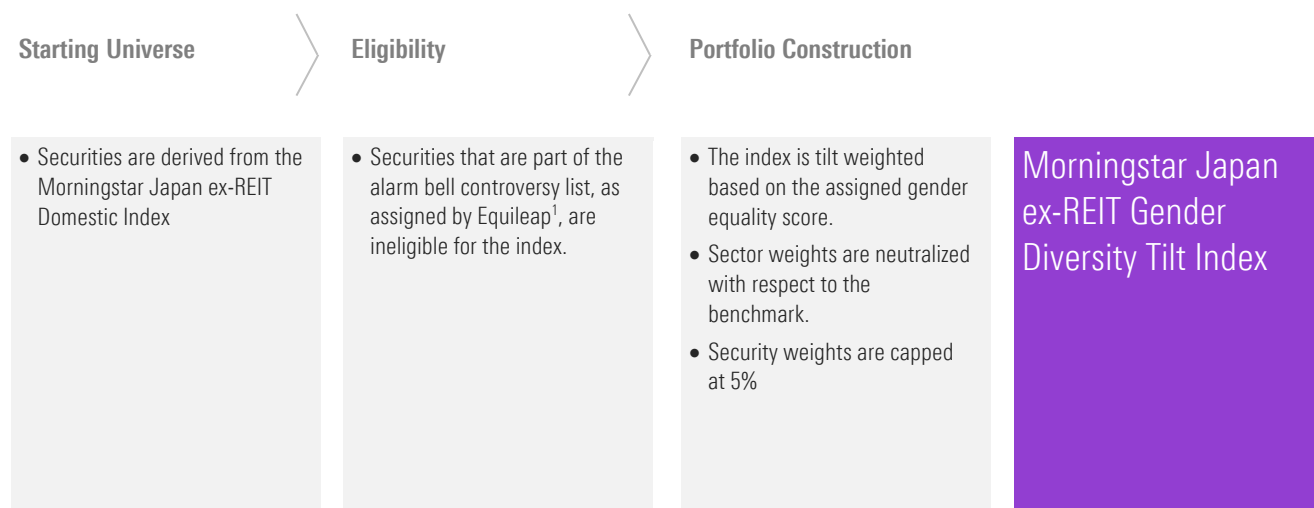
Starting Universe

Eligibility

Portfolio Construction

- Securities are derived from the Morningstar Japan ex-REIT Domestic Index

- Securities that are part of the alarm bell controversy list, as assigned by Equileap$^1$, are ineligible for the index.

- The index is tilt weighted based on the assigned gender equality score.
- Sector weights are neutralized with respect to the benchmark.
- Security weights are capped at 5%

Morningstar Japan ex-REIT Gender Diversity Tilt Index